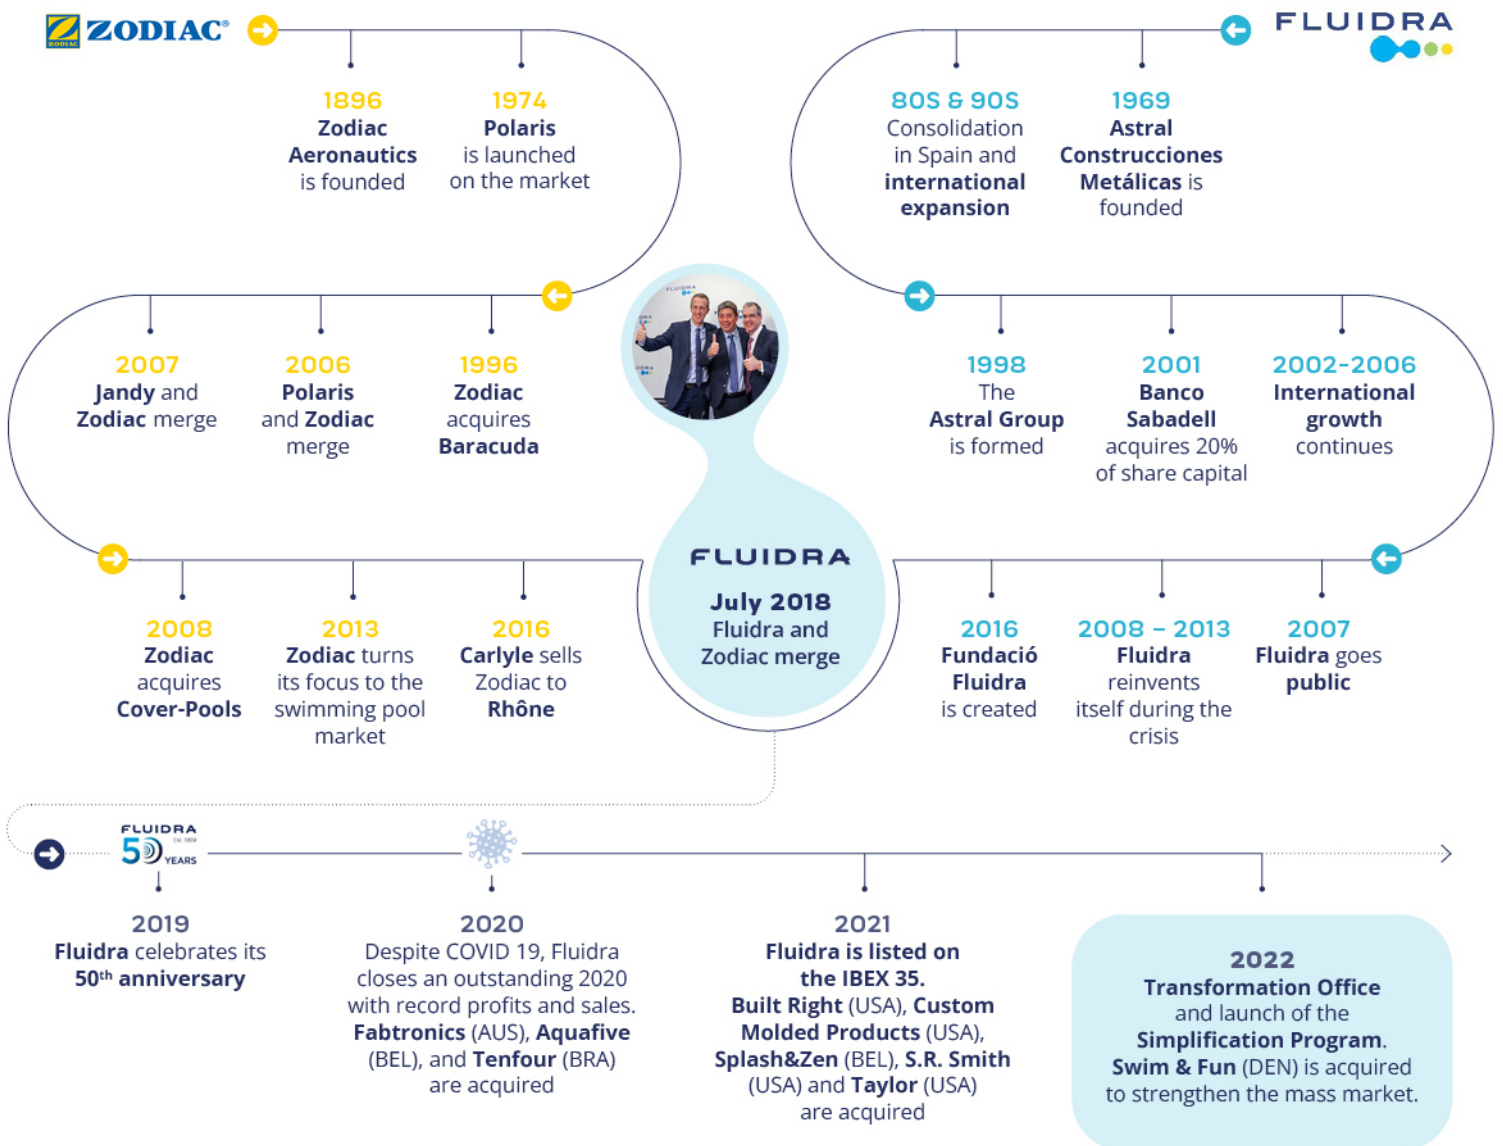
ZODIAC®

FLUIDRA

1896
Zodiac Aeronautics is founded

1974
Polaris is launched on the market

80S & 90S
Consolidation in Spain and international expansion

1969
Astral Construcciones Metálicas is founded

2007
Jandy and Zodiac merge

2006
Polaris and Zodiac merge

1996
Zodiac acquires Baracuda

1998
The Astral Group is formed

2001
Banco Sabadell acquires 20% of share capital

2002-2006
International growth continues

FLUIDRA
July 2018
Fluidra and Zodiac merge

2008
Zodiac acquires Cover-Pools

2013
Zodiac turns its focus to the swimming pool market

2016
Carlyle sells Zodiac to Rhône

2016
Fundació Fluidra is created

2008 – 2013
Fluidra reinvents itself during the crisis

2007
Fluidra goes public

FLUIDRA 50 YEARS

2019
Fluidra celebrates its 50$^{th}$ anniversary

2020
Despite COVID 19, Fluidra closes an outstanding 2020 with record profits and sales. Fabtronics (AUS), Aquafive (BEL), and Tenfour (BRA) are acquired

2021
Fluidra is listed on the IBEX 35. Built Right (USA), Custom Molded Products (USA), Splash&Zen (BEL), S.R. Smith (USA) and Taylor (USA) are acquired

2022
Transformation Office and launch of the Simplification Program. Swim & Fun (DEN) is acquired to strengthen the mass market.